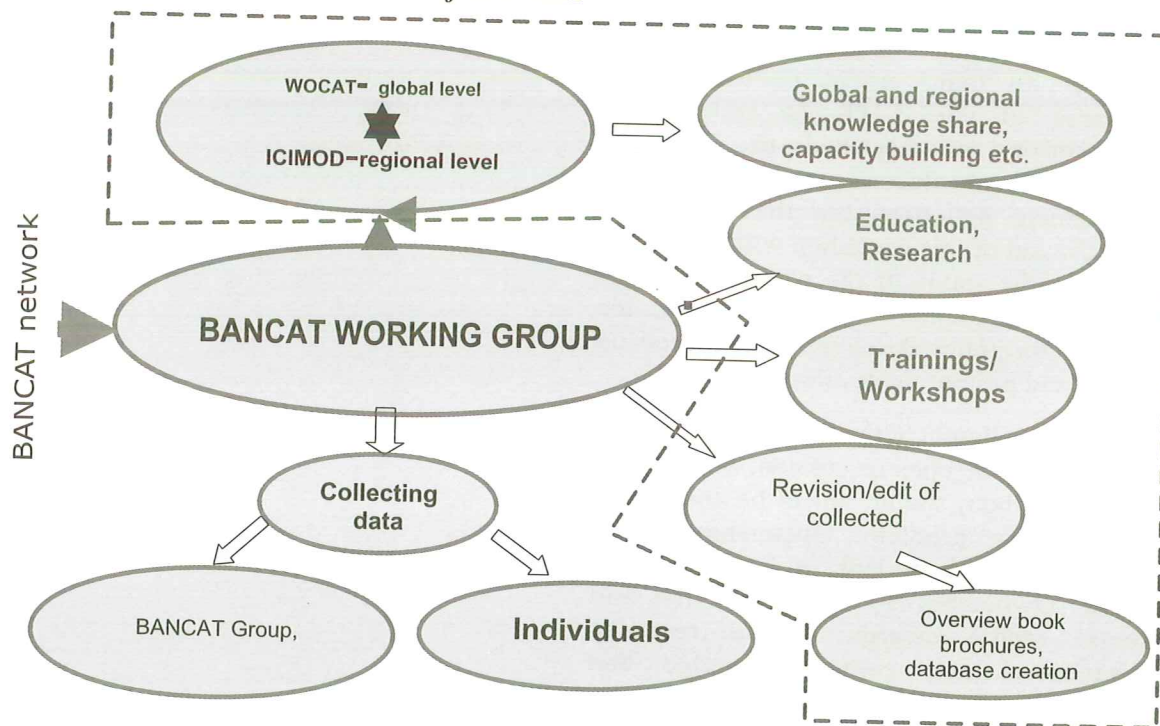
WOCAT= global level

ICIMOD=regional level

Global and regional knowledge share, capacity building etc.

BANCAT network

Education, Research

BANCAT WORKING GROUP

Trainings/ Workshops

Collecting data

Revision/edit of collected

BANCAT Group,

Individuals

Overview book brochures, database creation